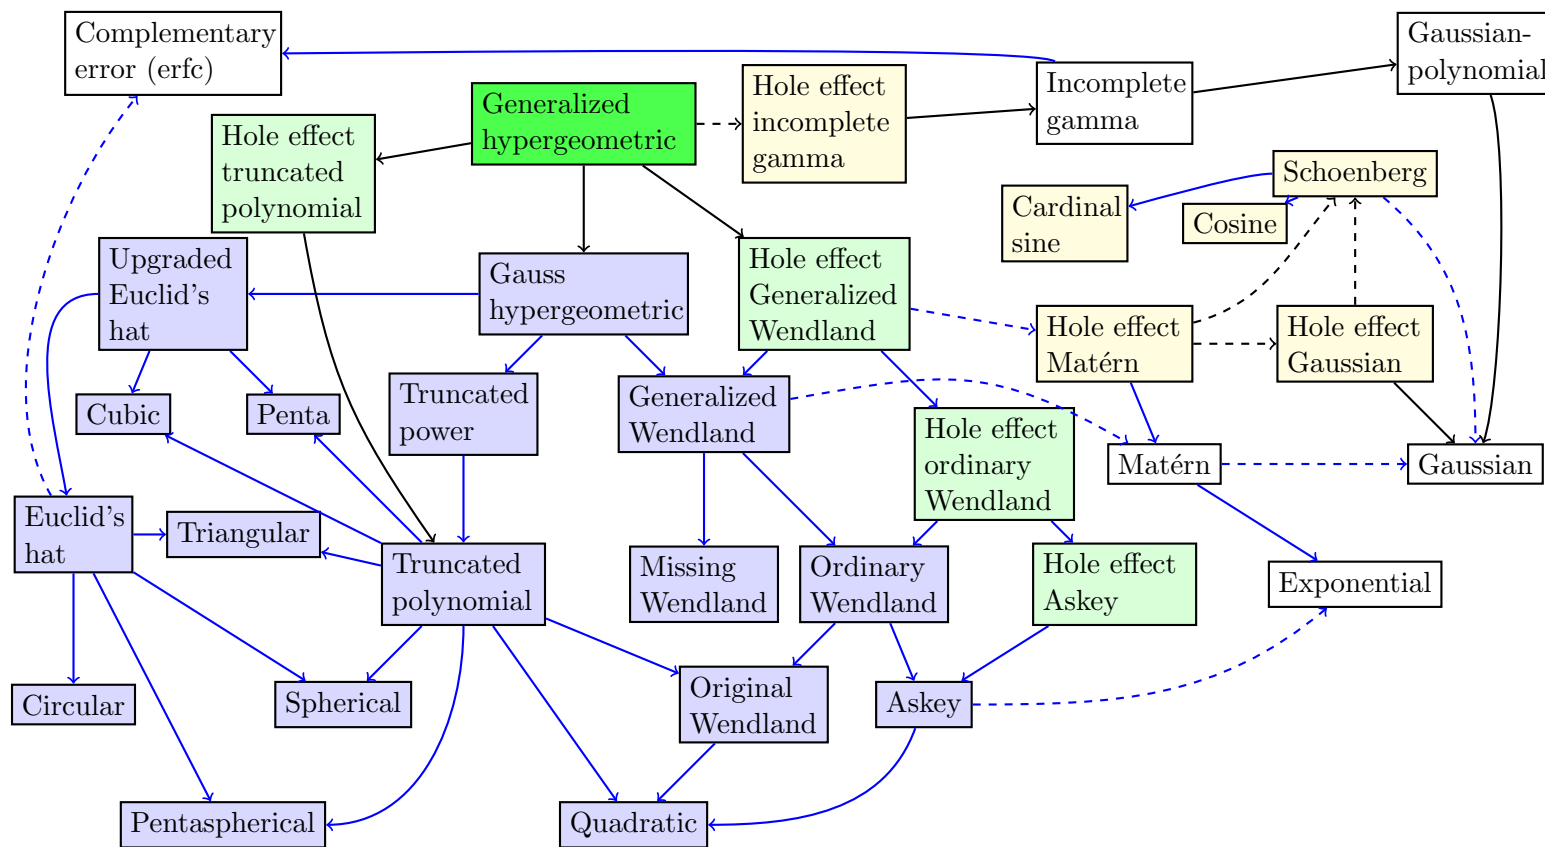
Complementary error (erfc)

Generalized hypergeometric

Hole effect incomplete gamma

Incomplete gamma

Gaussian-polynomial

Hole effect truncated polynomial

Schoenberg

Cardinal sine

Cosine

Upgraded Euclid's hat

Gauss hypergeometric

Hole effect Generalized Wendland

Hole effect Matérn

Hole effect Gaussian

Cubic

Penta

Truncated power

Generalized Wendland

Hole effect ordinary Wendland

Matérn

Gaussian

Euclid's hat

Triangular

Truncated polynomial

Missing Wendland

Ordinary Wendland

Hole effect Askey

Exponential

Circular

Spherical

Original Wendland

Askey

Pentaspherical

Quadratic